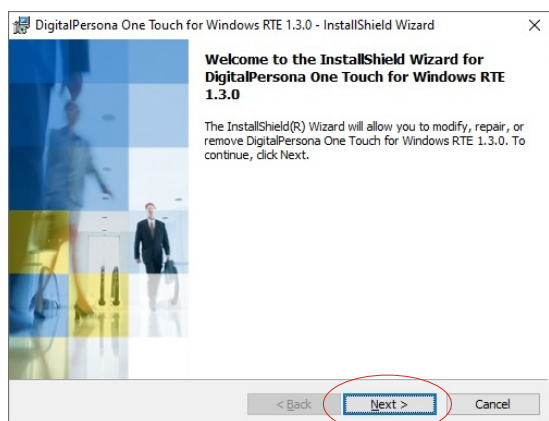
DigitalPersona One Touch for Windows RTE 1.3.0 - InstallShield Wizard

×

Welcome to the InstallShield Wizard for DigitalPersona One Touch for Windows RTE 1.3.0

The InstallShield(R) Wizard will allow you to modify, repair, or remove DigitalPersona One Touch for Windows RTE 1.3.0. To continue, click Next.

< Back

Next >

Cancel